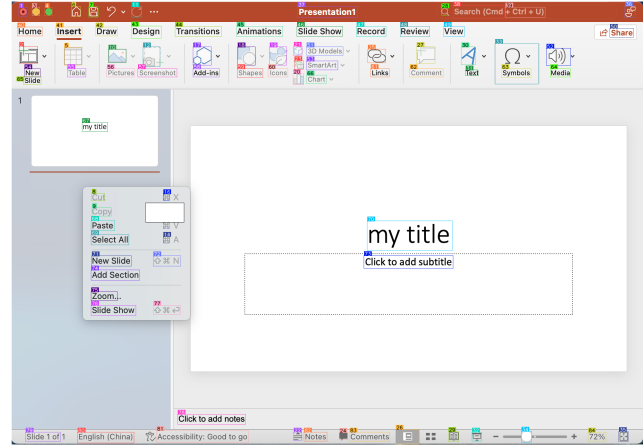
Presentation1
Search (Cmd + Ctrl + U)

Home
Insert
Draw
Design
Transitions
Animations
Slide Show
Record
Review
View
Share

New Slide
Table
Pictures
Screenshot
Add-ins
Shapes
Icons
3D Models
SmartArt
Chart
Links
Comment
Text
Symbols
Media

1
my title

Cut ⌘ X
Copy ⌘ C
Paste ⌘ V
Select All ⌘ A
New Slide ⇧ ⌘ N
Add Section
Zoom...
Slide Show ⇧ ⌘ ↩

my title
Click to add subtitle

Click to add notes

Slide 1 of 1
English (China)
Accessibility: Good to go
Notes
Comments
72%